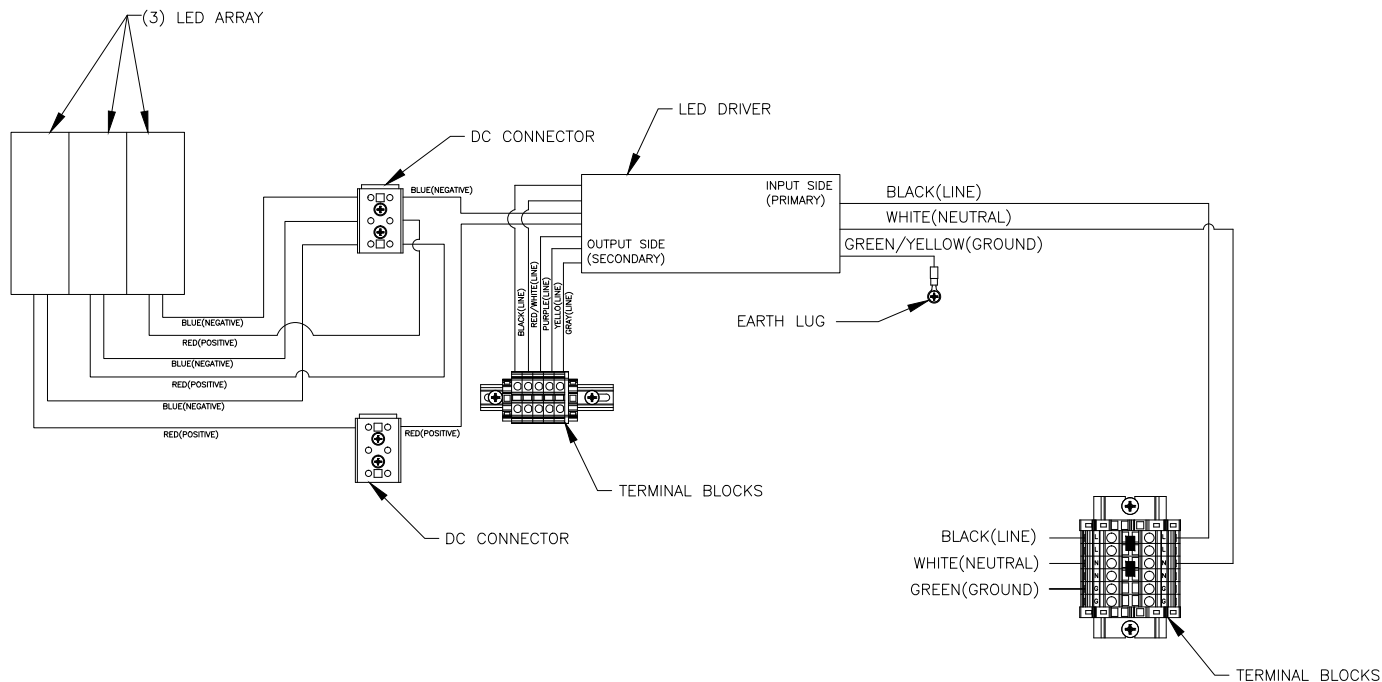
(3) LED ARRAY

DC CONNECTOR

LED DRIVER

BLUE(NEGATIVE)

INPUT SIDE
(PRIMARY)

BLACK(LINE)

WHITE(NEUTRAL)

GREEN/YELLOW(GROUND)

OUTPUT SIDE
(SECONDARY)

BLACK(LINE)
RED/WHITE(LINE)
PURPLE(LINE)
YELLOW(LINE)
GRAY(LINE)

EARTH LUG

BLUE(NEGATIVE)
RED(POSITIVE)
BLUE(NEGATIVE)
RED(POSITIVE)
BLUE(NEGATIVE)
RED(POSITIVE)

RED(POSITIVE)

TERMINAL BLOCKS

DC CONNECTOR

BLACK(LINE)
WHITE(NEUTRAL)
GREEN(GROUND)

TERMINAL BLOCKS